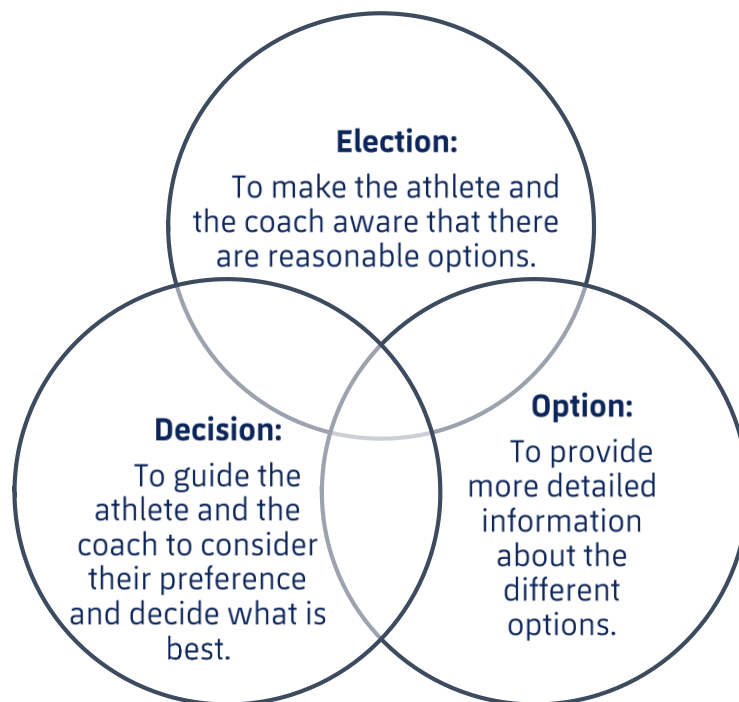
Election:
To make the athlete and the coach aware that there are reasonable options.

Decision:
To guide the athlete and the coach to consider their preference and decide what is best.

Option:
To provide more detailed information about the different options.